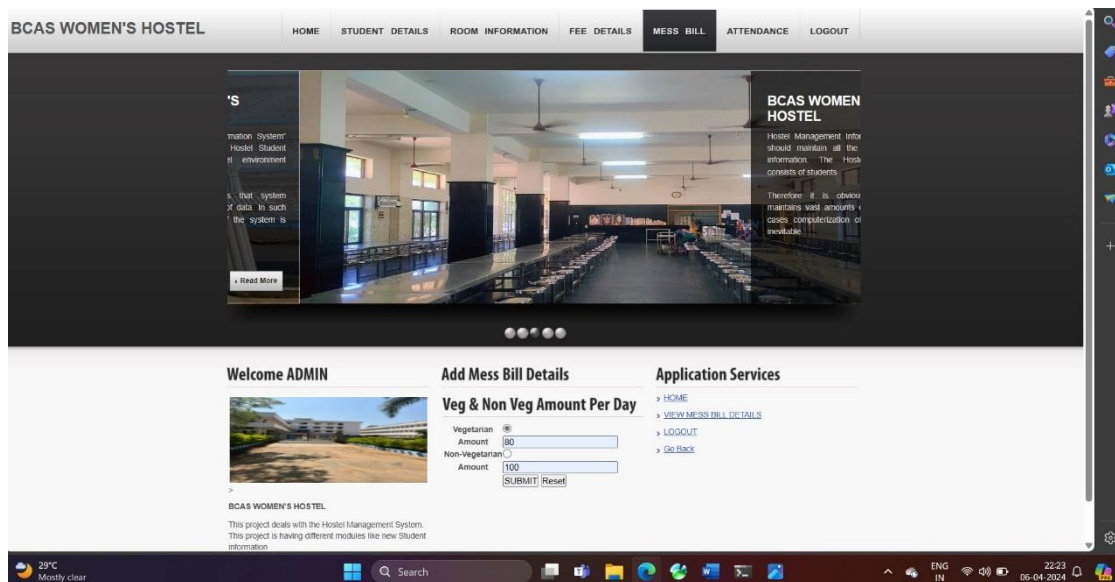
BCAS WOMEN'S HOSTEL

HOME STUDENT DETAILS ROOM INFORMATION FEE DETAILS MESS BILL ATTENDANCE LOGOUT

'S

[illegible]mation System" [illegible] Hostel Student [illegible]l environment

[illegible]s that system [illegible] data. In such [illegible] the system is

› Read More

BCAS WOMEN HOSTEL

Hostel Management Infor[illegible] should maintain all the information. The Host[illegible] consists of students.

Therefore it is obviou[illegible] maintains vast amounts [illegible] cases computerization o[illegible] inevitable.

Welcome ADMIN

>

BCAS WOMEN'S HOSTEL

This project deals with the Hostel Management System. This project is having different modules like new Student information

Add Mess Bill Details

Veg & Non Veg Amount Per Day

Vegetarian
Amount 80
Non-Vegetarian
Amount 100
SUBMIT Reset

Application Services

› HOME
› VIEW MESS BILL DETAILS
› LOGOUT
› Go Back

29°C
Mostly clear

Search

ENG IN

22:23
06-04-2024